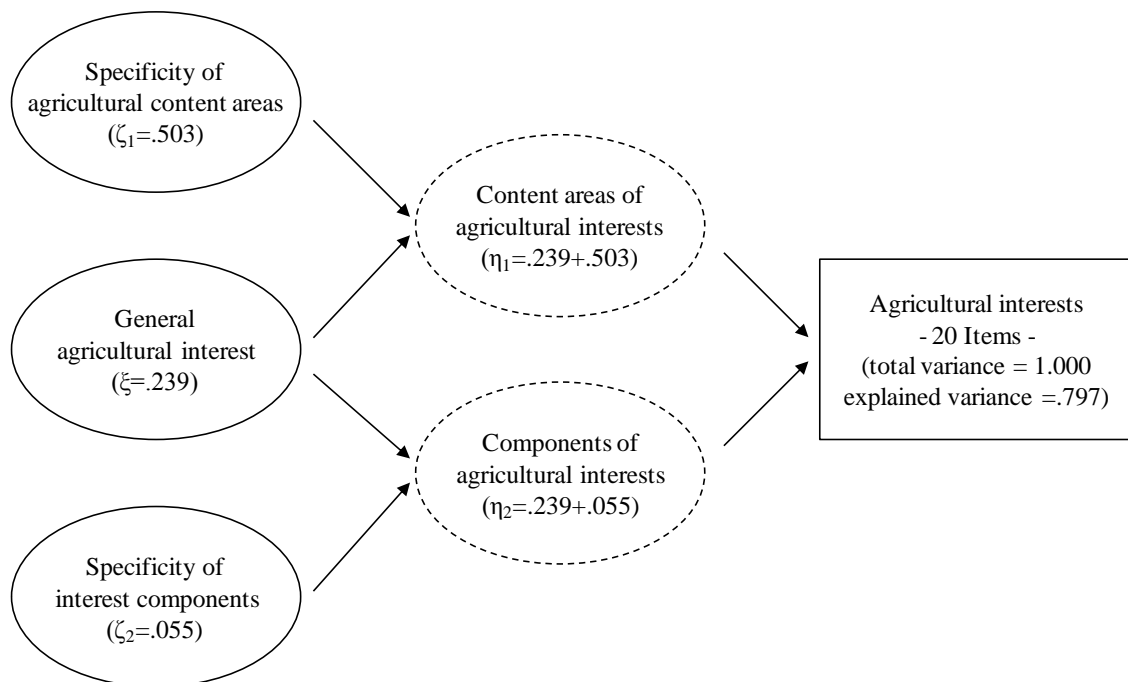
Specificity of agricultural content areas ($\zeta_1$=.503)

General agricultural interest ($\xi$=.239)

Specificity of interest components ($\zeta_2$=.055)

Content areas of agricultural interests ($\eta_1$=.239+.503)

Components of agricultural interests ($\eta_2$=.239+.055)

Agricultural interests
- 20 Items -
(total variance = 1.000
explained variance =.797)